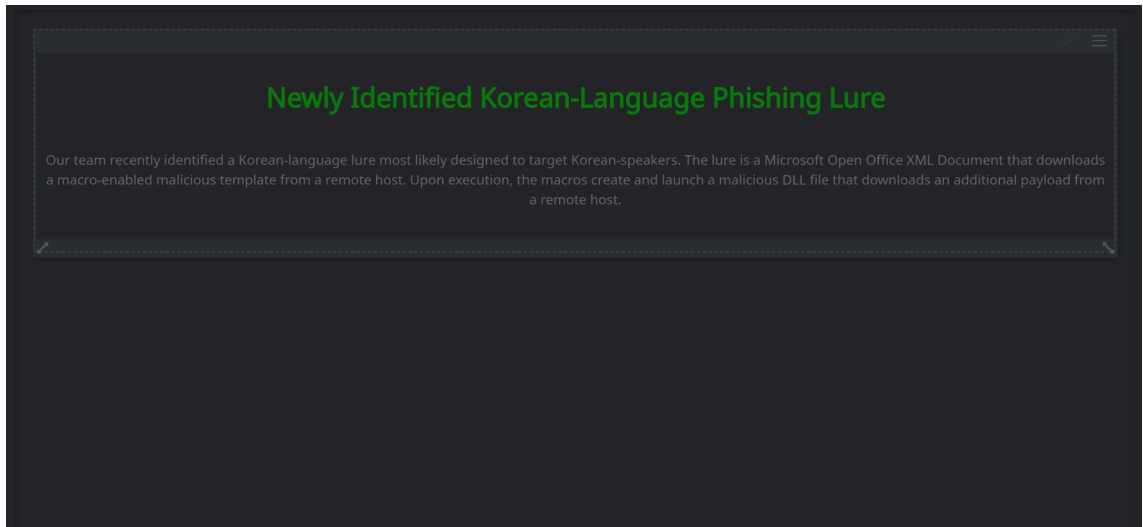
Newly Identified Korean-Language Phishing Lure

Our team recently identified a Korean-language lure most likely designed to target Korean-speakers. The lure is a Microsoft Open Office XML Document that downloads a macro-enabled malicious template from a remote host. Upon execution, the macros create and launch a malicious DLL file that downloads an additional payload from a remote host.